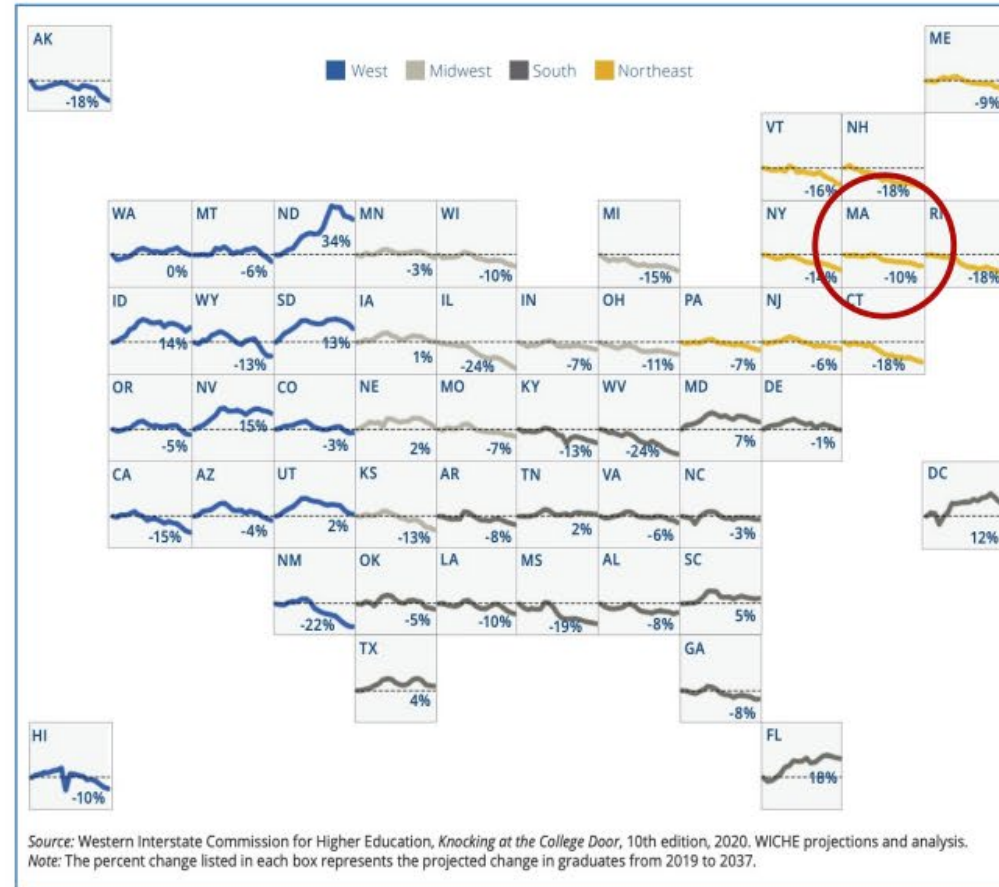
West Midwest South Northeast

AK -18%
ME -9%
VT -16%
NH -18%
WA 0%
MT -6%
ND 34%
MN -3%
WI -10%
MI -15%
NY -14%
MA -10%
RI -18%
ID 14%
WY -13%
SD 13%
IA 1%
IL -24%
IN -7%
OH -11%
PA -7%
NJ -6%
CT -18%
OR -5%
NV 15%
CO -3%
NE 2%
MO -7%
KY -13%
WV -24%
MD 7%
DE -1%
CA -15%
AZ -4%
UT 2%
KS -13%
AR -8%
TN 2%
VA -6%
NC -3%
DC 12%
NM -22%
OK -5%
LA -10%
MS -19%
AL -8%
SC 5%
TX 4%
GA -8%
HI -10%
FL 18%

Source: Western Interstate Commission for Higher Education, Knocking at the College Door, 10th edition, 2020. WICHE projections and analysis.
Note: The percent change listed in each box represents the projected change in graduates from 2019 to 2037.